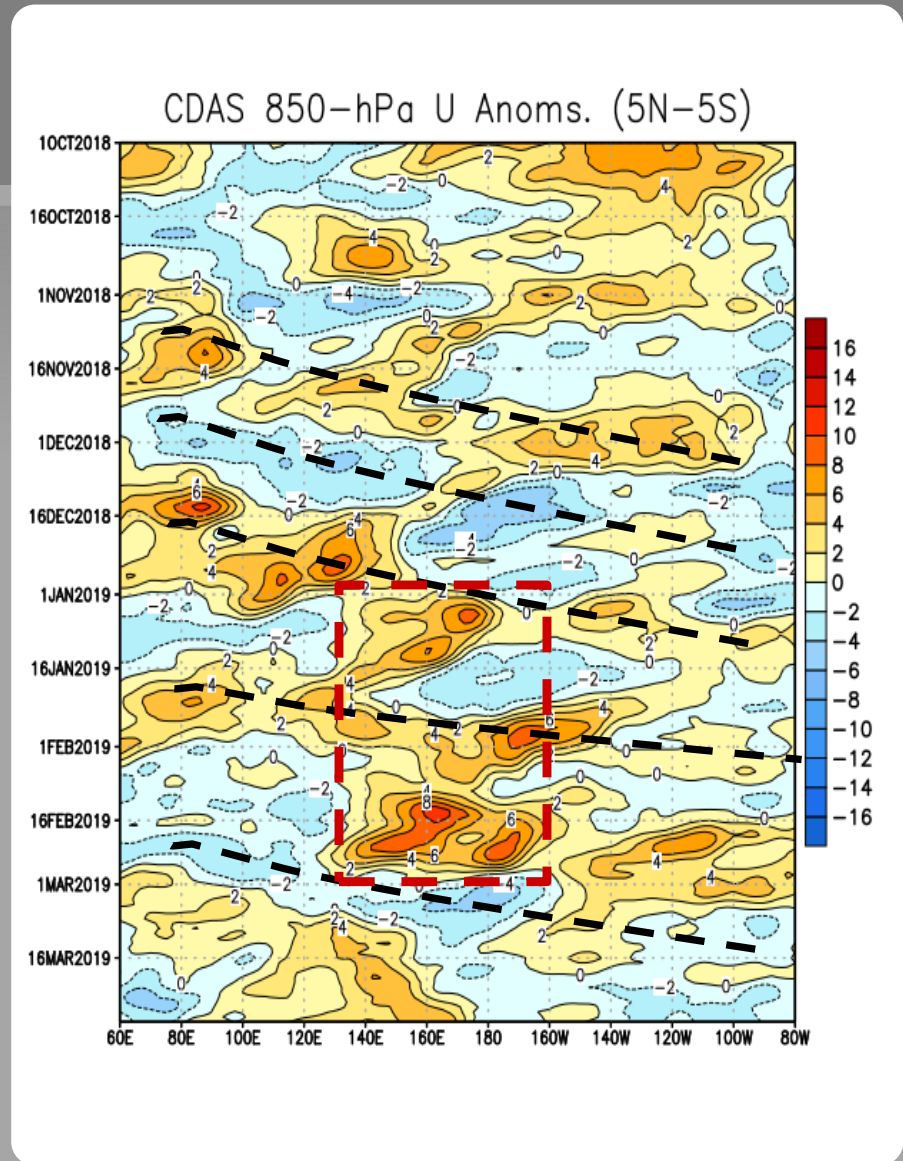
CDAS 850-hPa U Anoms. (5N-5S)

1OCT2018
16OCT2018
1NOV2018
16NOV2018
1DEC2018
16DEC2018
1JAN2019
16JAN2019
1FEB2019
16FEB2019
1MAR2019
16MAR2019

60E 80E 100E 120E 140E 160E 180 160W 140W 120W 100W 80W

16
14
12
10
8
6
4
2
0
−2
−4
−6
−8
−10
−12
−14
−16

2 −2 0 4 −2 4 2 0 2 −4 −2 2 −2 0 2 0 4 −2 2 0 2 0 −2 2 4 6 −2 0 2 4 6 4 2 −2 2 0 −2 2 4 2 −2 4 2 0 0 6 4 2 4 0 −2 8 4 6 6 2 −2 2 4 2 −2 4 0 −2 0